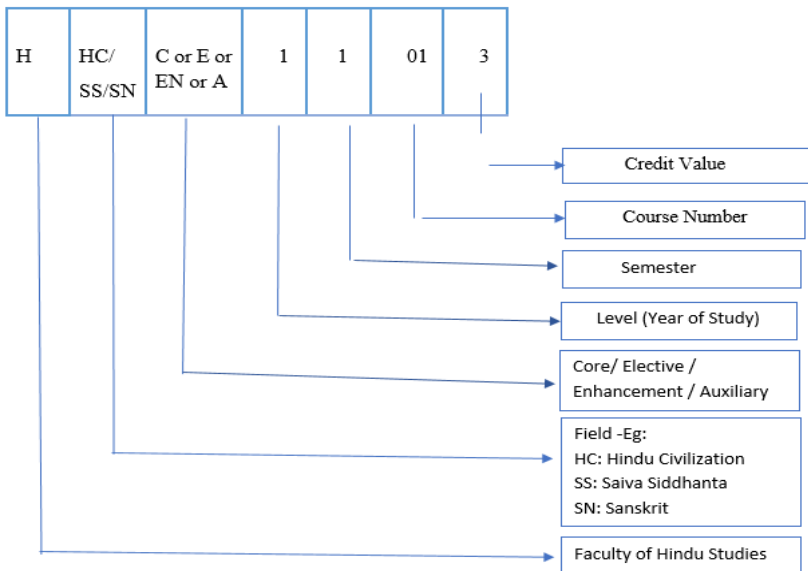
| H | HC/ SS/SN | C or E or EN or A | 1 | 1 | 01 | 3 |
|---|---|---|---|---|---|---|

Credit Value

Course Number

Semester

Level (Year of Study)

Core/ Elective / Enhancement / Auxiliary

Field -Eg:
HC: Hindu Civilization
SS: Saiva Siddhanta
SN: Sanskrit

Faculty of Hindu Studies